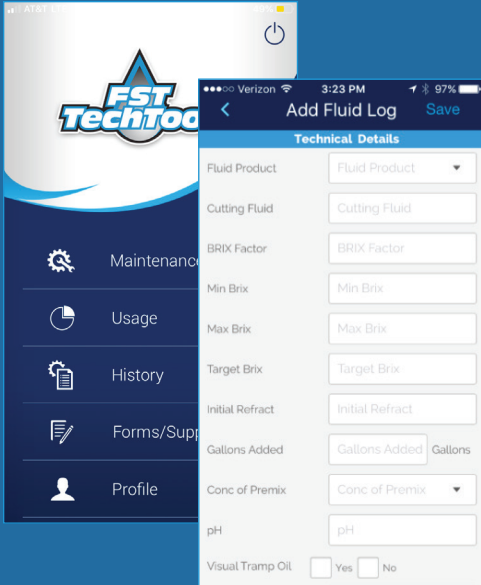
AT&T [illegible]

FST TechToo

Maintenanc

Usage

History

Forms/Supp

Profile

●●●○○ Verizon 3:23 PM 97%

<

Add Fluid Log

Save

Technical Details

Fluid Product

Fluid Product

Cutting Fluid

Cutting Fluid

BRIX Factor

BRIX Factor

Min Brix

Min Brix

Max Brix

Max Brix

Target Brix

Target Brix

Initial Refract

Initial Refract

Gallons Added

Gallons Added

Gallons

Conc of Premix

Conc of Premix

pH

pH

Visual Tramp Oil

Yes

No